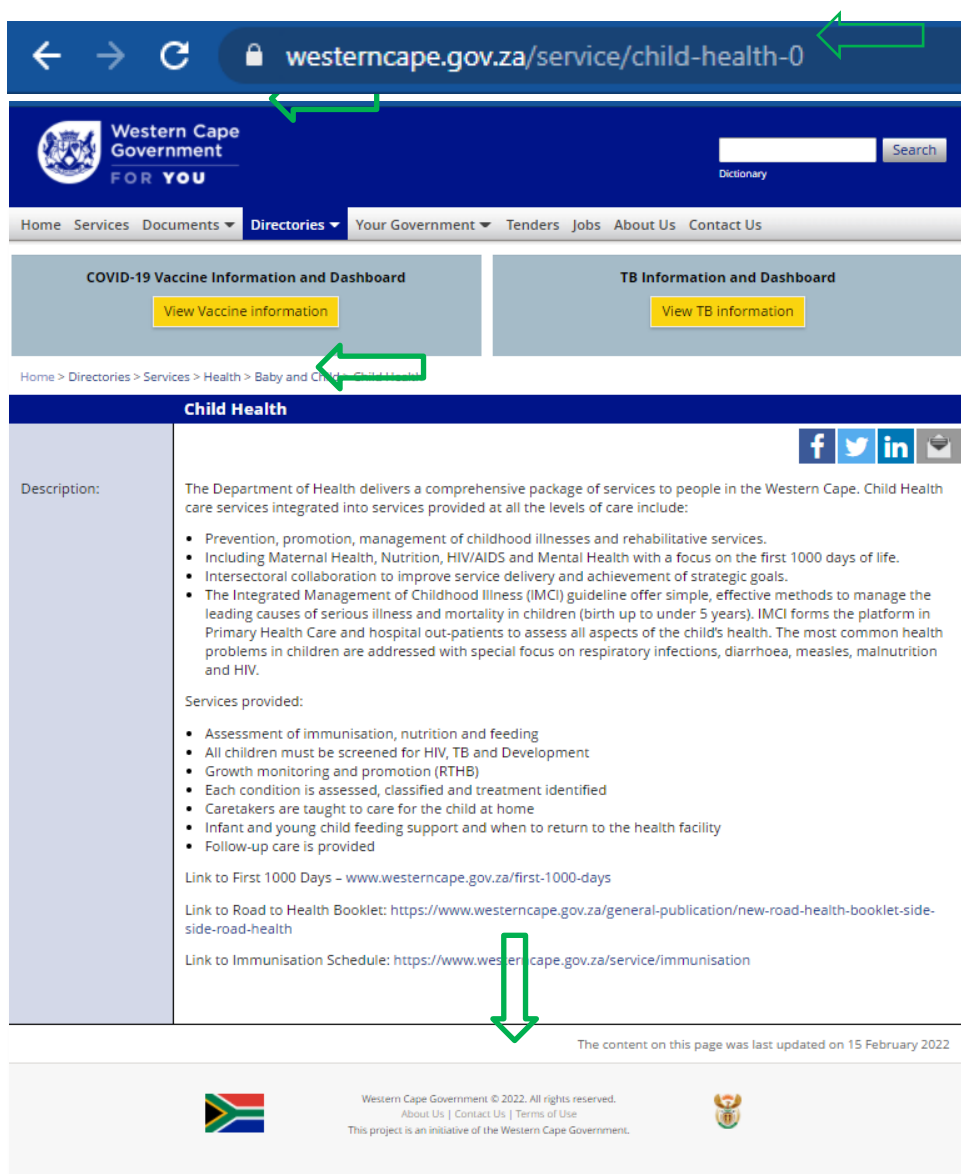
westerncape.gov.za/service/child-health-0

Western Cape Government
FOR YOU

Search
Dictionary

Home Services Documents Directories Your Government Tenders Jobs About Us Contact Us

COVID-19 Vaccine Information and Dashboard
View Vaccine information

TB Information and Dashboard
View TB information

Home > Directories > Services > Health > Baby and Ch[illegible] > Child Health

Child Health

Description:

The Department of Health delivers a comprehensive package of services to people in the Western Cape. Child Health care services integrated into services provided at all the levels of care include:

- Prevention, promotion, management of childhood illnesses and rehabilitative services.
- Including Maternal Health, Nutrition, HIV/AIDS and Mental Health with a focus on the first 1000 days of life.
- Intersectoral collaboration to improve service delivery and achievement of strategic goals.
- The Integrated Management of Childhood Illness (IMCI) guideline offer simple, effective methods to manage the leading causes of serious illness and mortality in children (birth up to under 5 years). IMCI forms the platform in Primary Health Care and hospital out-patients to assess all aspects of the child's health. The most common health problems in children are addressed with special focus on respiratory infections, diarrhoea, measles, malnutrition and HIV.

Services provided:

- Assessment of immunisation, nutrition and feeding
- All children must be screened for HIV, TB and Development
- Growth monitoring and promotion (RTHB)
- Each condition is assessed, classified and treatment identified
- Caretakers are taught to care for the child at home
- Infant and young child feeding support and when to return to the health facility
- Follow-up care is provided

Link to First 1000 Days – www.westerncape.gov.za/first-1000-days

Link to Road to Health Booklet: https://www.westerncape.gov.za/general-publication/new-road-health-booklet-side-side-road-health

Link to Immunisation Schedule: https://www.westerncape.gov.za/service/immunisation

The content on this page was last updated on 15 February 2022

Western Cape Government © 2022. All rights reserved.
About Us | Contact Us | Terms of Use
This project is an initiative of the Western Cape Government.